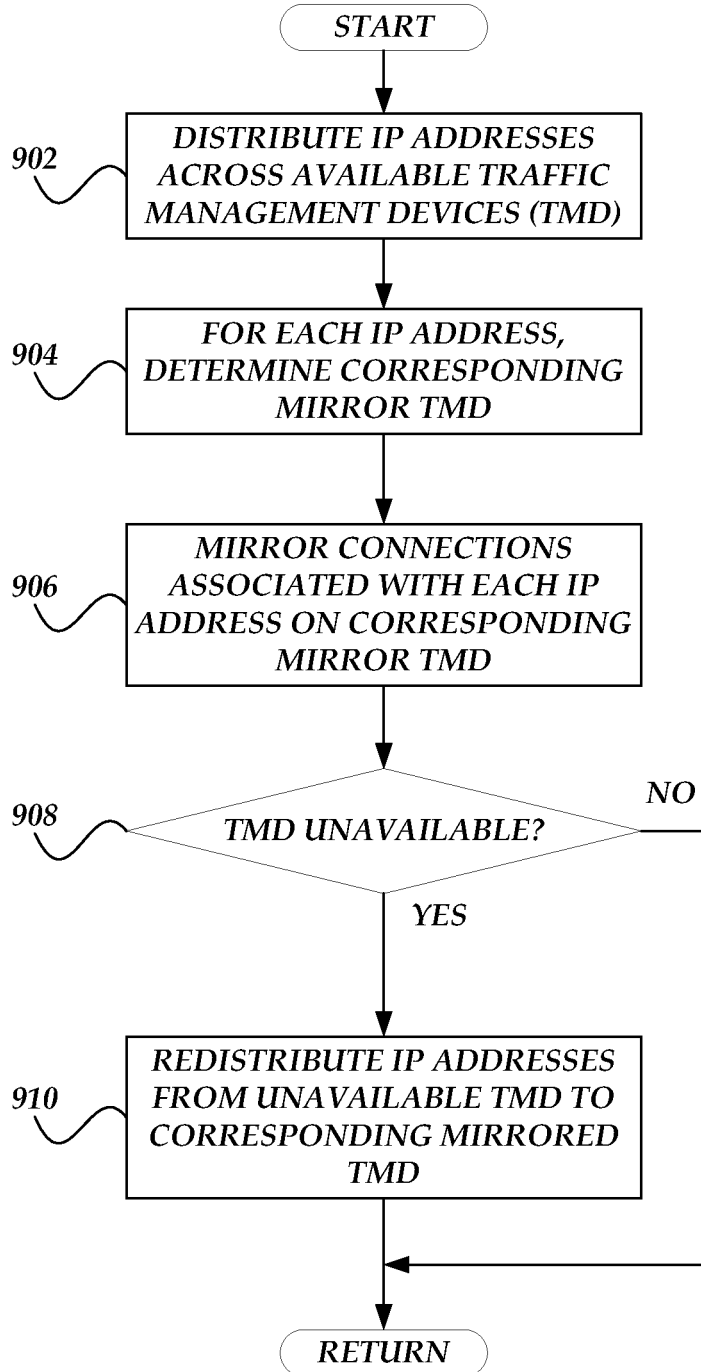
START

902
DISTRIBUTE IP ADDRESSES ACROSS AVAILABLE TRAFFIC MANAGEMENT DEVICES (TMD)

904
FOR EACH IP ADDRESS, DETERMINE CORRESPONDING MIRROR TMD

906
MIRROR CONNECTIONS ASSOCIATED WITH EACH IP ADDRESS ON CORRESPONDING MIRROR TMD

908
TMD UNAVAILABLE?
NO
YES

910
REDISTRIBUTE IP ADDRESSES FROM UNAVAILABLE TMD TO CORRESPONDING MIRRORED TMD

RETURN